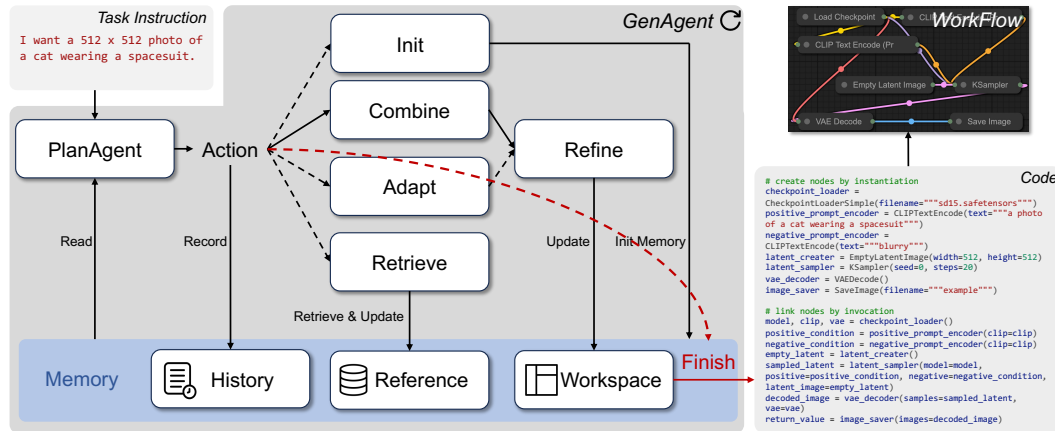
Task Instruction
I want a 512 x 512 photo of a cat wearing a spacesuit.

GenAgent

Init
Combine
Adapt
Retrieve
Refine
PlanAgent
Action
Read
Record
Update
Init Memory
Retrieve & Update
Memory
History
Reference
Workspace
Finish

WorkFlow
Load Checkpoint
CLI
CLIP Text Encode (Pr
Empty Latent Image
KSampler
VAE Decode
Save Image

Code
# create nodes by instantiation
checkpoint_loader = CheckpointLoaderSimple(filename="""sd15.safetensors""")
positive_prompt_encoder = CLIPTextEncode(text="""a photo of a cat wearing a spacesuit""")
negative_prompt_encoder = CLIPTextEncode(text="""blurry""")
latent_creater = EmptyLatentImage(width=512, height=512)
latent_sampler = KSampler(seed=0, steps=20)
vae_decoder = VAEDecode()
image_saver = SaveImage(filename="""example""")

# link nodes by invocation
model, clip, vae = checkpoint_loader()
positive_condition = positive_prompt_encoder(clip=clip)
negative_condition = negative_prompt_encoder(clip=clip)
empty_latent = latent_creater()
sampled_latent = latent_sampler(model=model, positive=positive_condition, negative=negative_condition, latent_image=empty_latent)
decoded_image = vae_decoder(samples=sampled_latent, vae=vae)
return_value = image_saver(images=decoded_image)